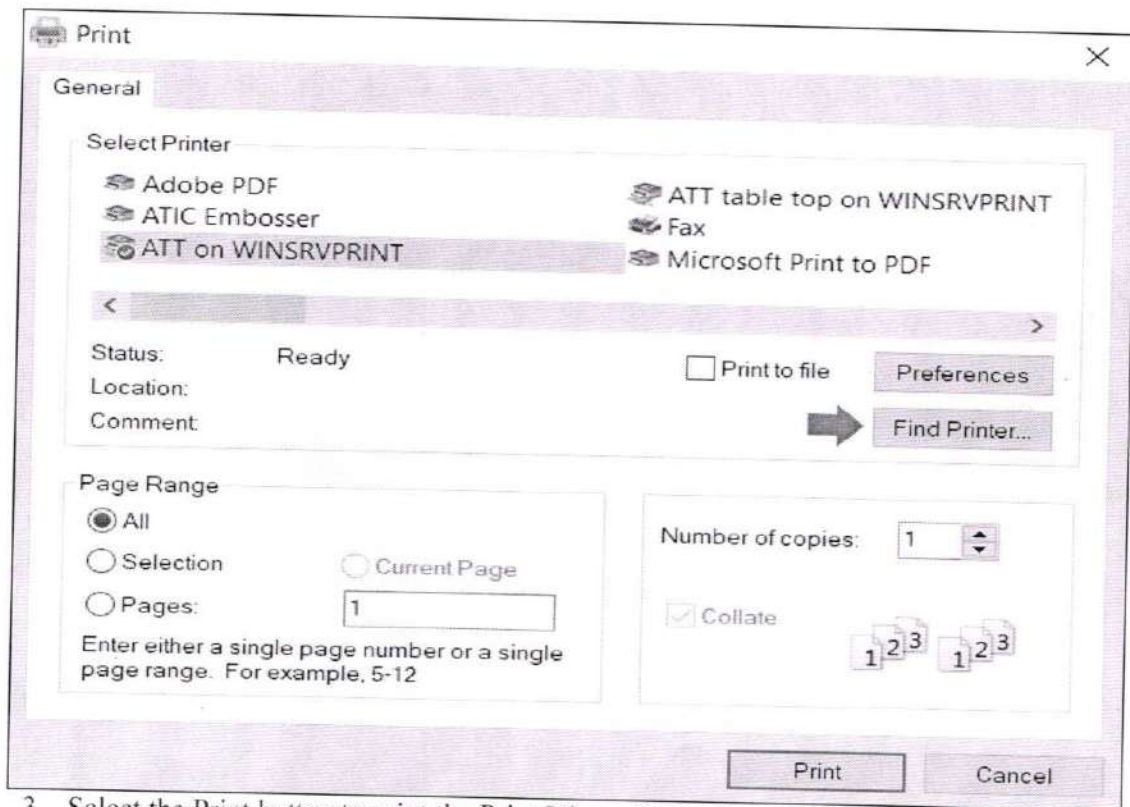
Print

×

General

Select Printer

Adobe PDF

ATIC Embosser

ATT on WINSRVPRINT

ATT table top on WINSRVPRINT

Fax

Microsoft Print to PDF

<

>

Status: Ready

Location:

Comment:

Print to file

Preferences

Find Printer...

Page Range

All

Selection

Current Page

Pages: 1

Enter either a single page number or a single page range. For example, 5-12

Number of copies: 1

Collate

1 2 3 1 2 3

Print

Cancel

3. Select the Print button to print the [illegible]